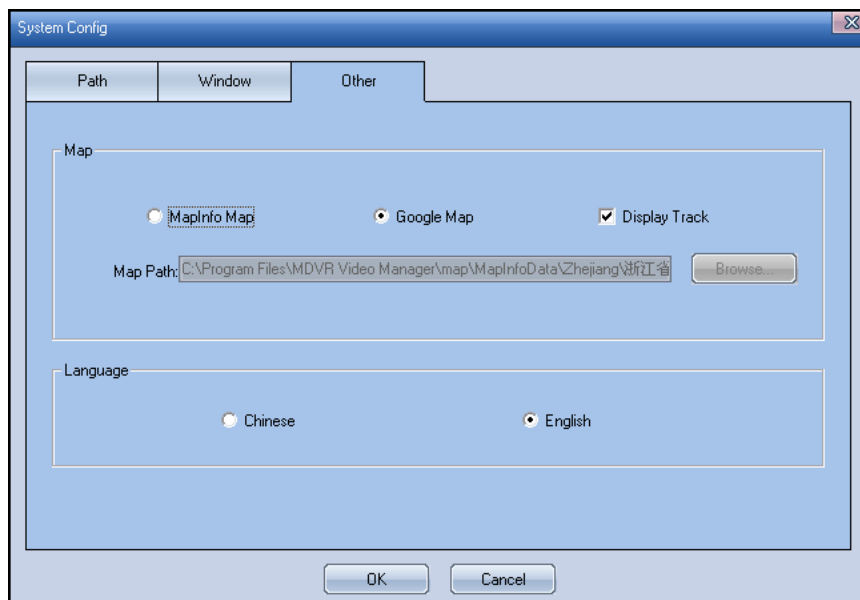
System Config

Path | Window | Other

Map

MapInfo Map
Google Map
Display Track

Map Path: C:\Program Files\MDVR Video Manager\map\MapInfoData\Zhejiang\浙江省

Browse...

Language

Chinese
English

OK
Cancel